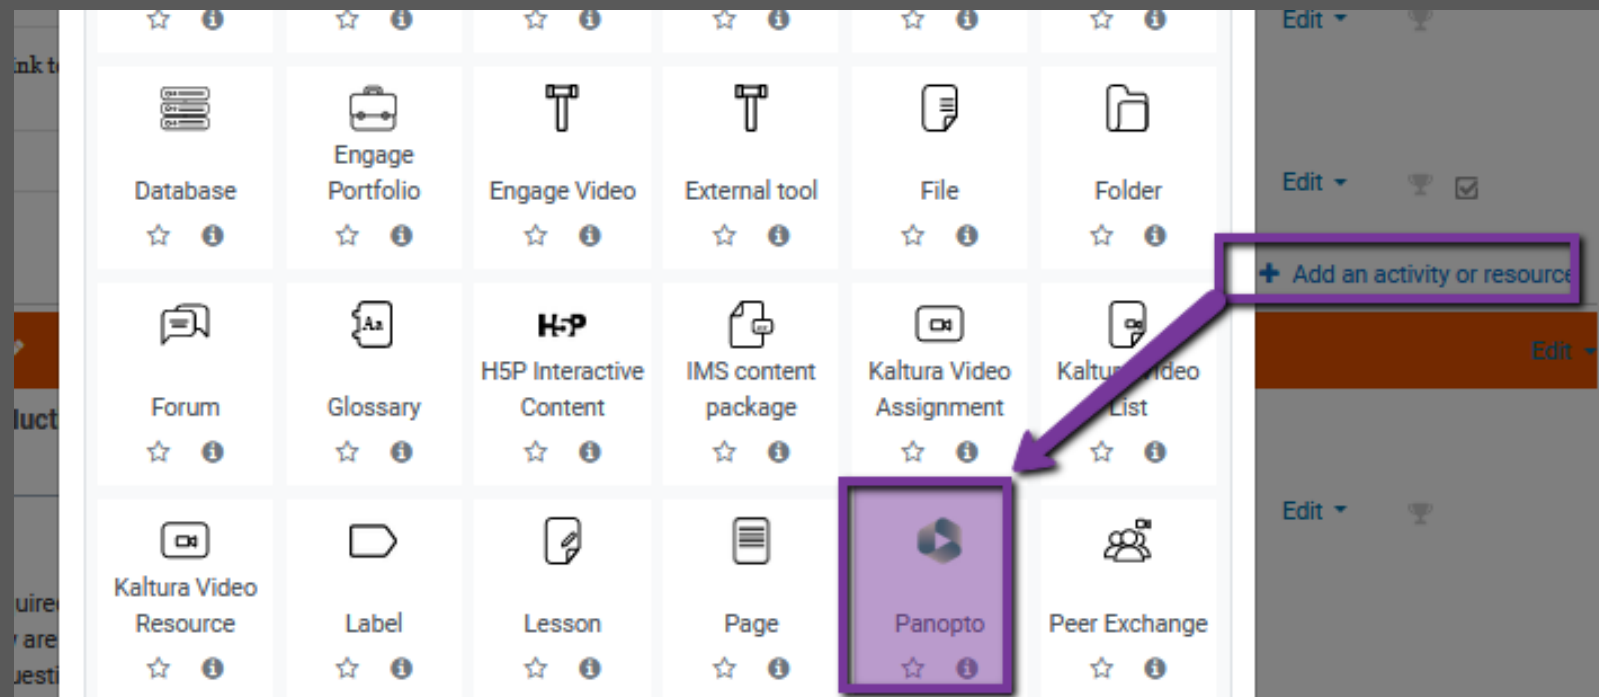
ink t

luct

uire
are
uesti

Database

Engage Portfolio

Engage Video

External tool

File

Folder

Forum

Glossary

H5P Interactive Content

IMS content package

Kaltura Video Assignment

Kaltu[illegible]ideo List

Kaltura Video Resource

Label

Lesson

Page

Panopto

Peer Exchange

Edit

Edit

+ Add an activity or resource

Edit

Edit